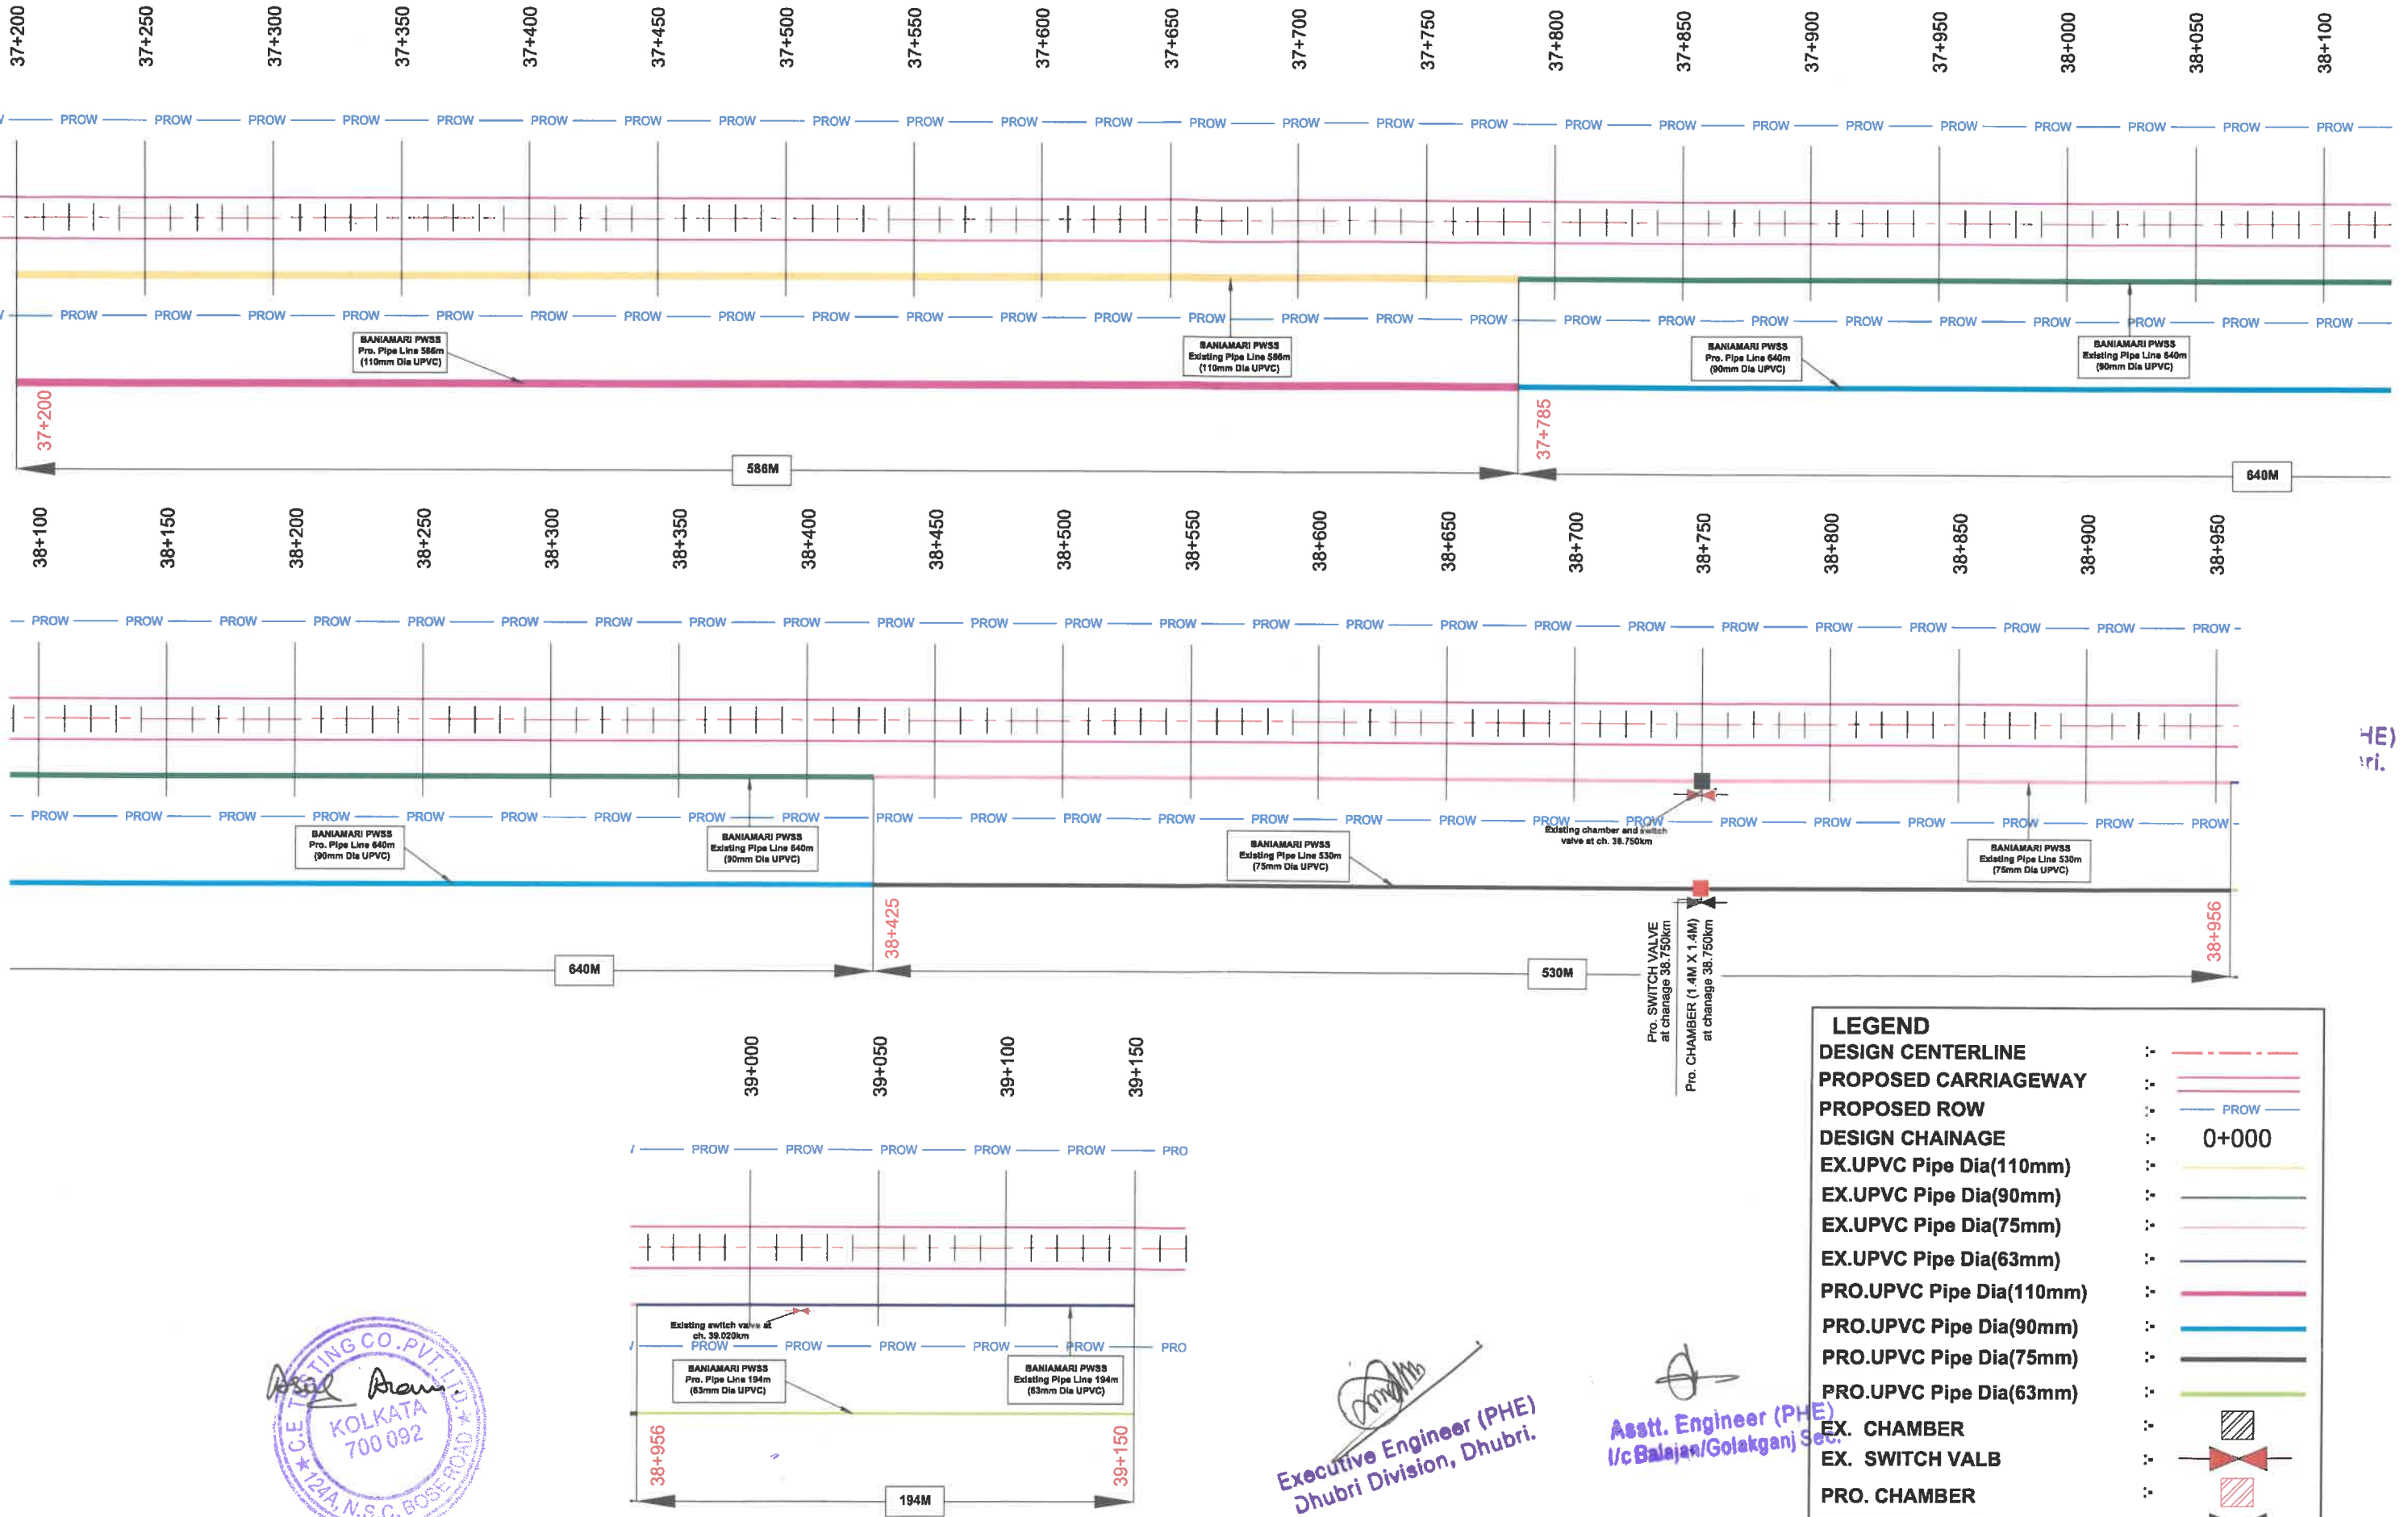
37+200 37+250 37+300 37+350 37+400 37+450 37+500 37+550 37+600 37+650 37+700 37+750 37+800 37+850 37+900 37+950 38+000 38+050 38+100

PROW PROW PROW PROW PROW PROW PROW PROW PROW PROW PROW PROW PROW PROW PROW PROW PROW PROW PROW PROW PROW PROW PROW PROW PROW PROW

BANIAMARI PWSS Pro. Pipe Line 586m (110mm Dia UPVC)

BANIAMARI PWSS Existing Pipe Line 586m (110mm Dia UPVC)

BANIAMARI PWSS Pro. Pipe Line 640m (90mm Dia UPVC)

BANIAMARI PWSS Existing Pipe Line 640m (90mm Dia UPVC)

37+200

586M

37+785

640M

38+100 38+150 38+200 38+250 38+300 38+350 38+400 38+450 38+500 38+550 38+600 38+650 38+700 38+750 38+800 38+850 38+900 38+950

PROW PROW PROW PROW PROW PROW PROW PROW PROW PROW PROW PROW PROW PROW PROW PROW PROW PROW PROW PROW PROW PROW PROW PROW

BANIAMARI PWSS Pro. Pipe Line 640m (90mm Dia UPVC)

BANIAMARI PWSS Existing Pipe Line 640m (90mm Dia UPVC)

BANIAMARI PWSS Existing Pipe Line 530m (75mm Dia UPVC)

Existing chamber and switch valve at ch. 38.750km

BANIAMARI PWSS Existing Pipe Line 530m (75mm Dia UPVC)

640M

38+425

530M

Pro. SWITCH VALVE at chanage 38.750km

Pro. CHAMBER (1.4M X 1.4M) at chanage 38.750km

38+956

HE)
ri.

39+000 39+050 39+100 39+150

PROW PROW PROW PROW PROW PRO

Existing switch valve at ch. 39.020km

PROW PROW PROW PROW PROW PRO

BANIAMARI PWSS Pro. Pipe Line 194m (63mm Dia UPVC)

BANIAMARI PWSS Existing Pipe Line 194m (63mm Dia UPVC)

38+956

194M

39+150

C.E TING CO. PVT. LTD. KOLKATA 700 092 124A, N.S.C. BOSE ROAD

Executive Engineer (PHE) Dhubri Division, Dhubri.

Asstt. Engineer (PHE) I/c Balajan/Golakganj Sec.

LEGEND
DESIGN CENTERLINE :-
PROPOSED CARRIAGEWAY :-
PROPOSED ROW :- PROW
DESIGN CHAINAGE :- 0+000
EX.UPVC Pipe Dia(110mm) :-
EX.UPVC Pipe Dia(90mm) :-
EX.UPVC Pipe Dia(75mm) :-
EX.UPVC Pipe Dia(63mm) :-
PRO.UPVC Pipe Dia(110mm) :-
PRO.UPVC Pipe Dia(90mm) :-
PRO.UPVC Pipe Dia(75mm) :-
PRO.UPVC Pipe Dia(63mm) :-
EX. CHAMBER :-
EX. SWITCH VALB :-
PRO. CHAMBER :-